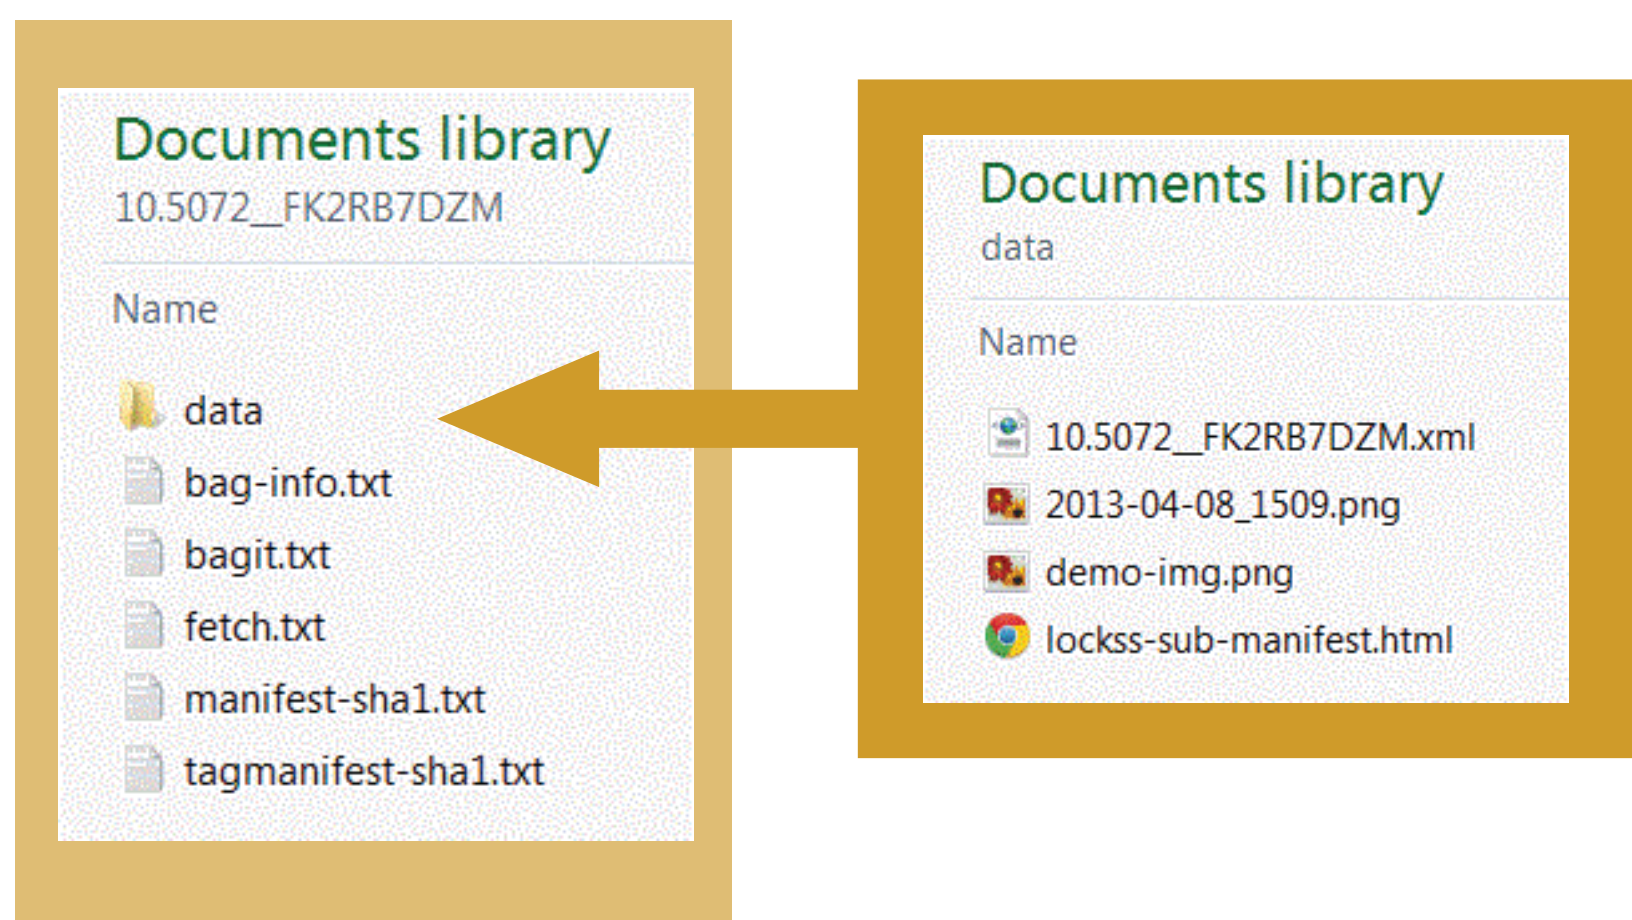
Documents library
10.5072_FK2RB7DZM

Name

data
bag-info.txt
bagit.txt
fetch.txt
manifest-sha1.txt
tagmanifest-sha1.txt

Documents library
data

Name

10.5072_FK2RB7DZM.xml
2013-04-08_1509.png
demo-img.png
lockss-sub-manifest.html